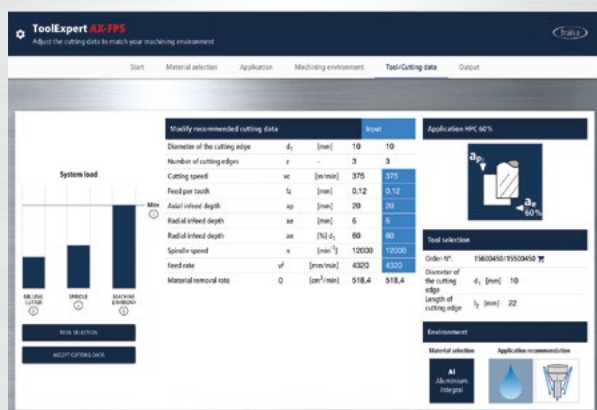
ToolExpert AX-FPS
Adjust the cutting data to match your machining environment

fraisa

Start Material selection Application Machining environment Tool/Cutting data Output

System load

Max

MILLING CUTTER
SPINDLE
MACHINE ENVIRONM.

TOOL SELECTION

ACCEPT CUTTING DATA

| Modify recommended cutting data | | | | Input |
|---|---|---|---|---|
| Diameter of the cutting edge | $d_1$ | [mm] | 10 | 10 |
| Number of cutting edges | z | - | 3 | 3 |
| Cutting speed | vc | [m/min] | 375 | 375 |
| Feed per tooth | fz | [mm] | 0,12 | 0,12 |
| Axial infeed depth | ap | [mm] | 20 | 20 |
| Radial infeed depth | ae | [mm] | 6 | 6 |
| Radial infeed depth | ae | [%] $d_1$ | 60 | 60 |
| Spindle speed | n | [min$^{-1}$] | 12030 | 12000 |
| Feed rate | vf | [mm/min] | 4320 | 4320 |
| Material removal rate | Q | [cm$^3$/min] | 518,4 | 518,4 |

Application HPC 60%

$a_p$

$a_e$
60%

Tool selection

Order-N°. 15600450/15500450

Diameter of the cutting edge $d_1$ [mm] 10

Length of cutting edge $l_2$ [mm] 22

Environment

Material selection

Al
Aluminium
Integral

Application recommendation